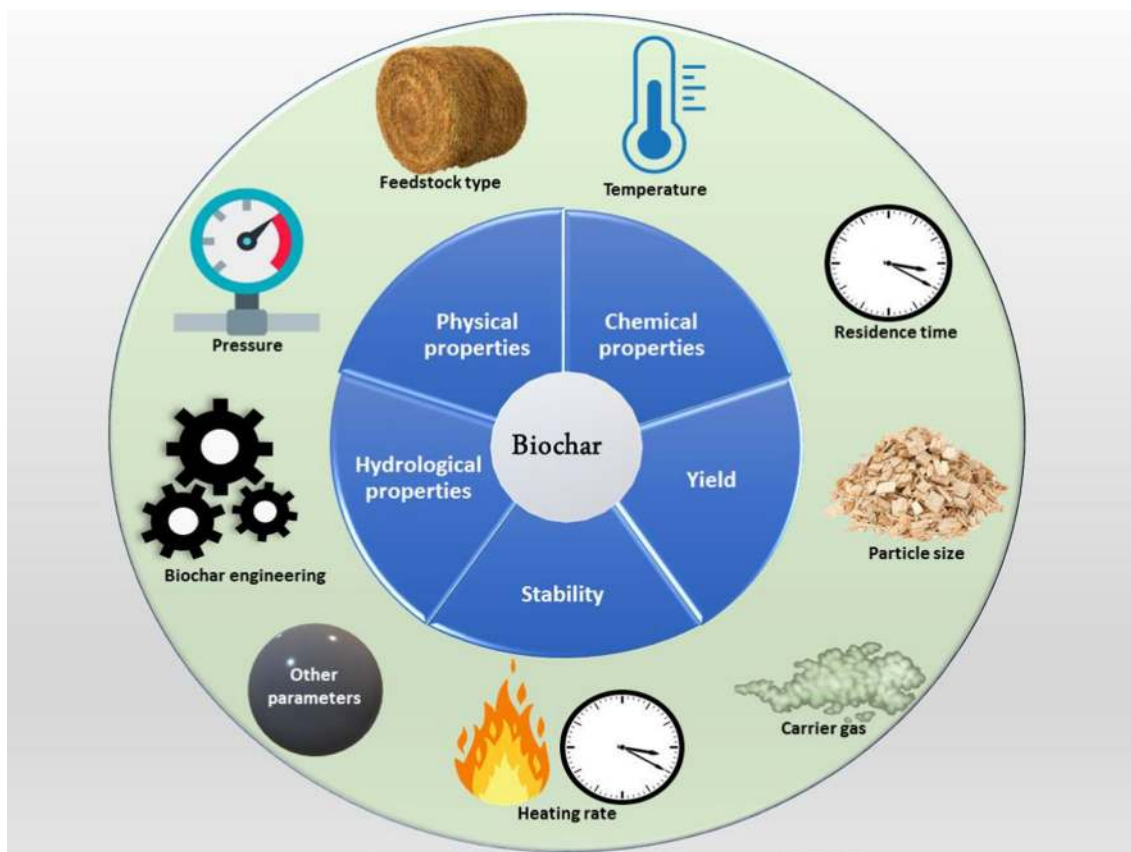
Feedstock type

Temperature

Residence time

Pressure

Physical properties

Chemical properties

Biochar

Hydrological properties

Yield

Stability

Biochar engineering

Particle size

Other parameters

Carrier gas

Heating rate